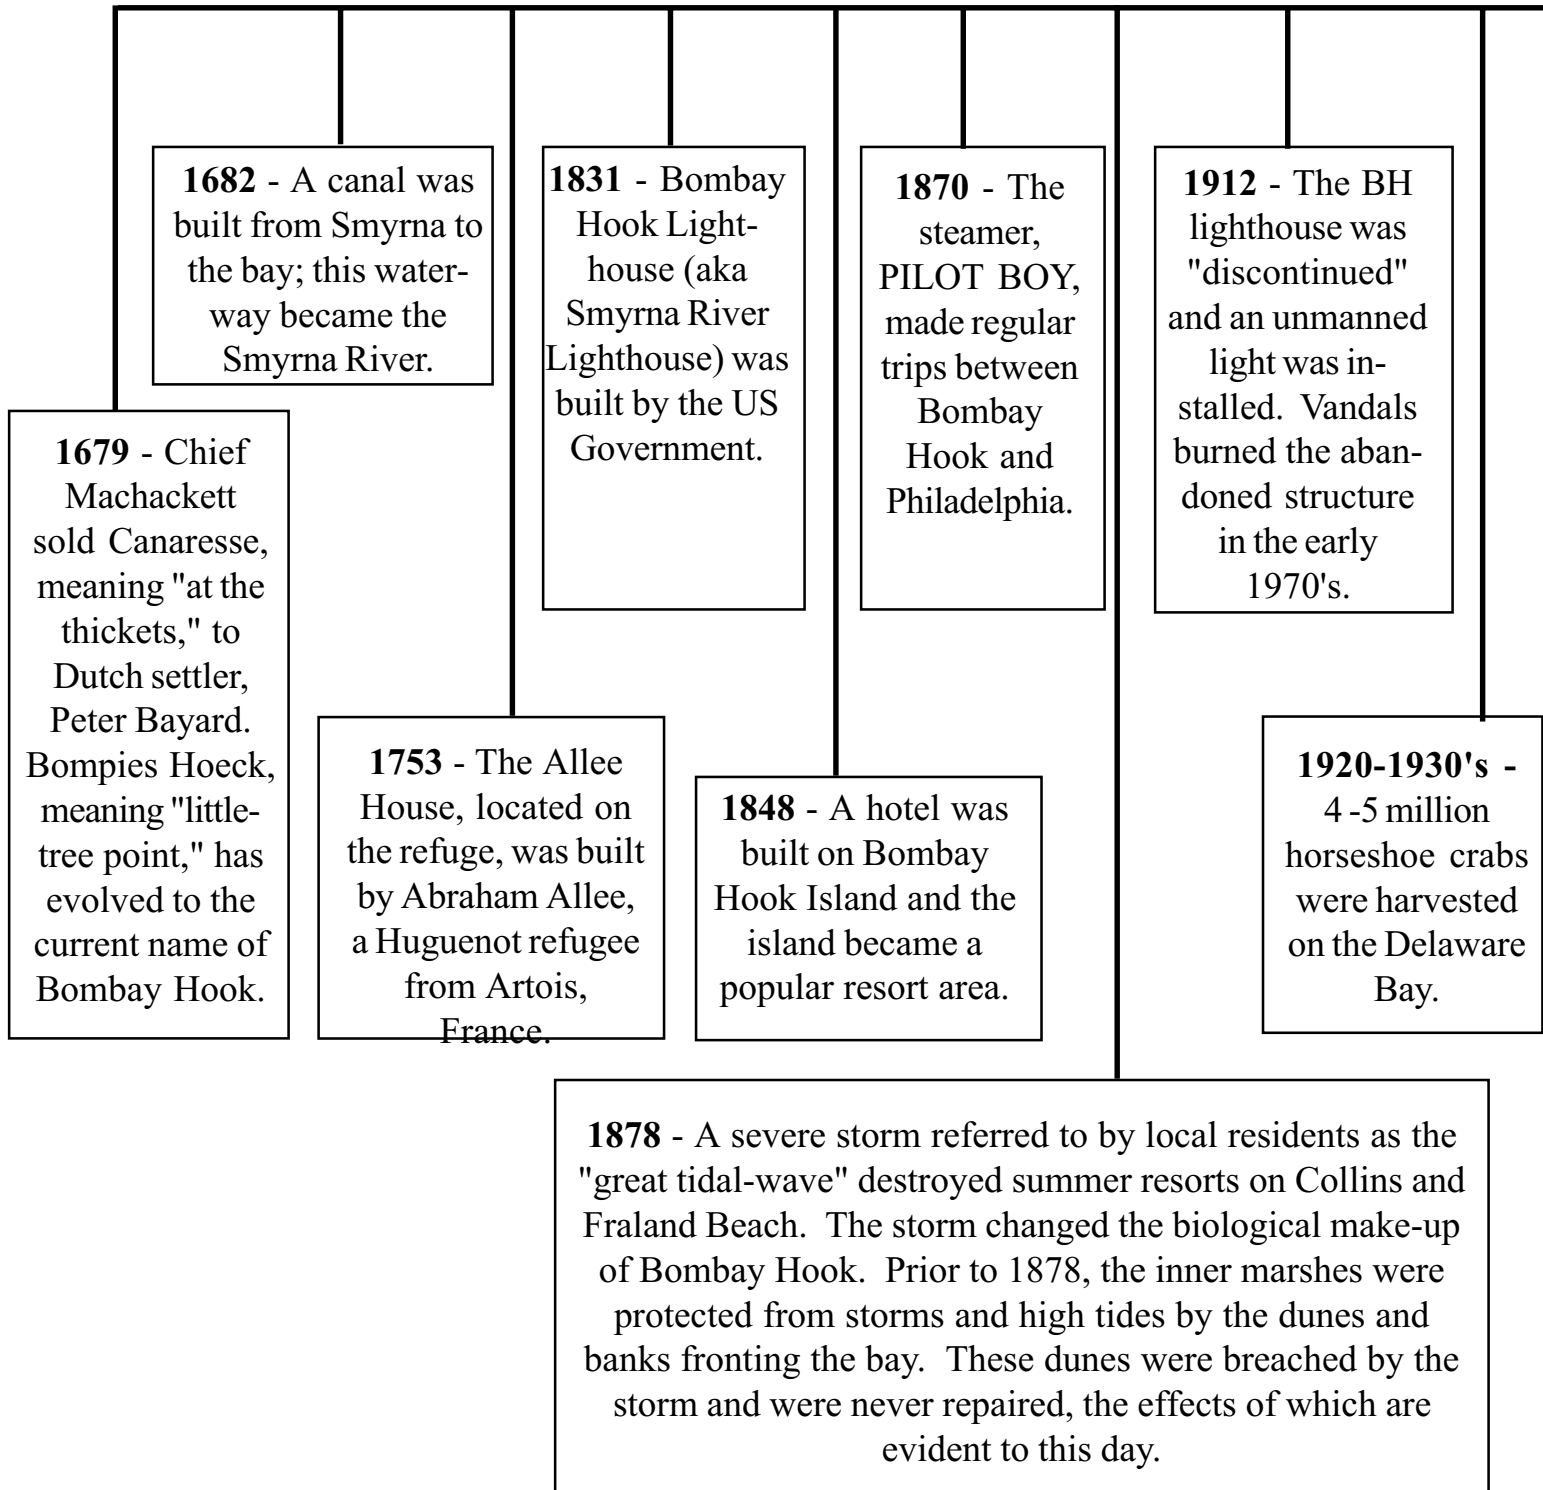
**1679** - Chief Machackett sold Canaresse, meaning "at the thickets," to Dutch settler, Peter Bayard. Bompies Hoeck, meaning "little-tree point," has evolved to the current name of Bombay Hook.

**1682** - A canal was built from Smyrna to the bay; this waterway became the Smyrna River.

**1753** - The Allee House, located on the refuge, was built by Abraham Allee, a Huguenot refugee from Artois, France.

**1831** - Bombay Hook Lighthouse (aka Smyrna River Lighthouse) was built by the US Government.

**1848** - A hotel was built on Bombay Hook Island and the island became a popular resort area.

**1870** - The steamer, PILOT BOY, made regular trips between Bombay Hook and Philadelphia.

**1878** - A severe storm referred to by local residents as the "great tidal-wave" destroyed summer resorts on Collins and Fraland Beach. The storm changed the biological make-up of Bombay Hook. Prior to 1878, the inner marshes were protected from storms and high tides by the dunes and banks fronting the bay. These dunes were breached by the storm and were never repaired, the effects of which are evident to this day.

**1912** - The BH lighthouse was "discontinued" and an unmanned light was installed. Vandals burned the abandoned structure in the early 1970's.

**1920-1930's -** 4 -5 million horseshoe crabs were harvested on the Delaware Bay.